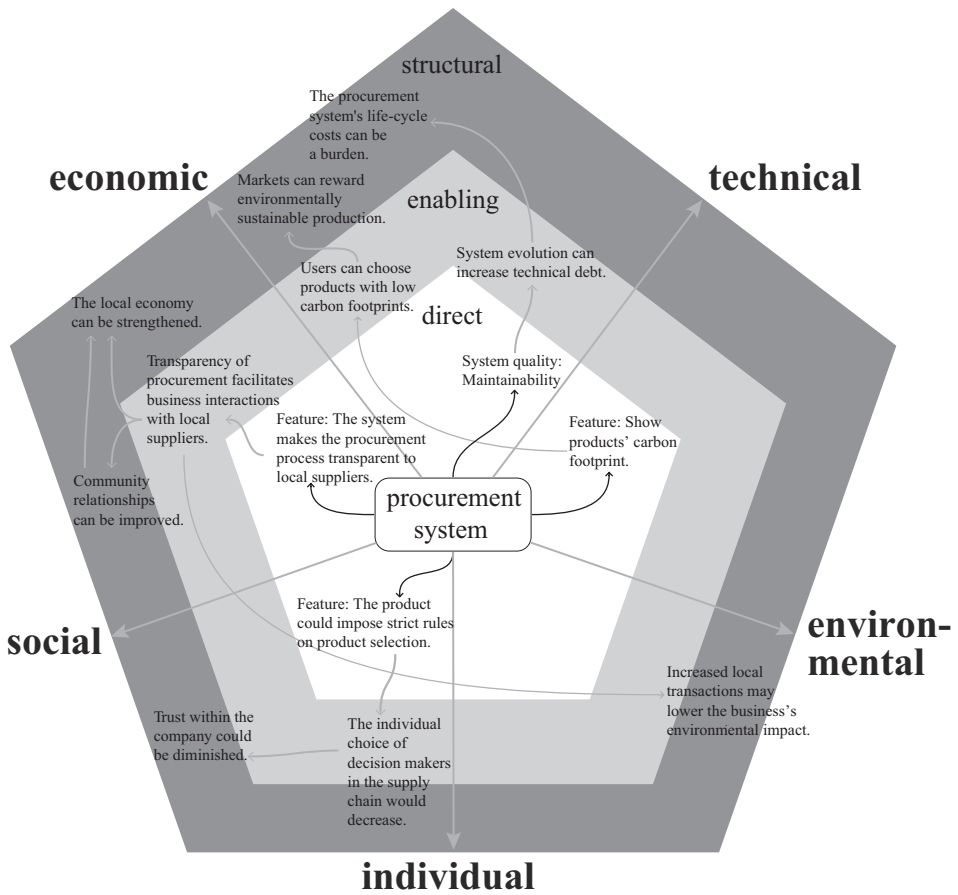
structural

The procurement system's life-cycle costs can be a burden.

economic

technical

Markets can reward environmentally sustainable production.

enabling

System evolution can increase technical debt.

Users can choose products with low carbon footprints.

The local economy can be strengthened.

direct

Transparency of procurement facilitates business interactions with local suppliers.

System quality: Maintainability

Feature: The system makes the procurement process transparent to local suppliers.

Feature: Show products' carbon footprint.

Community relationships can be improved.

procurement system

Feature: The product could impose strict rules on product selection.

social

environmental

Increased local transactions may lower the business's environmental impact.

Trust within the company could be diminished.

The individual choice of decision makers in the supply chain would decrease.

individual